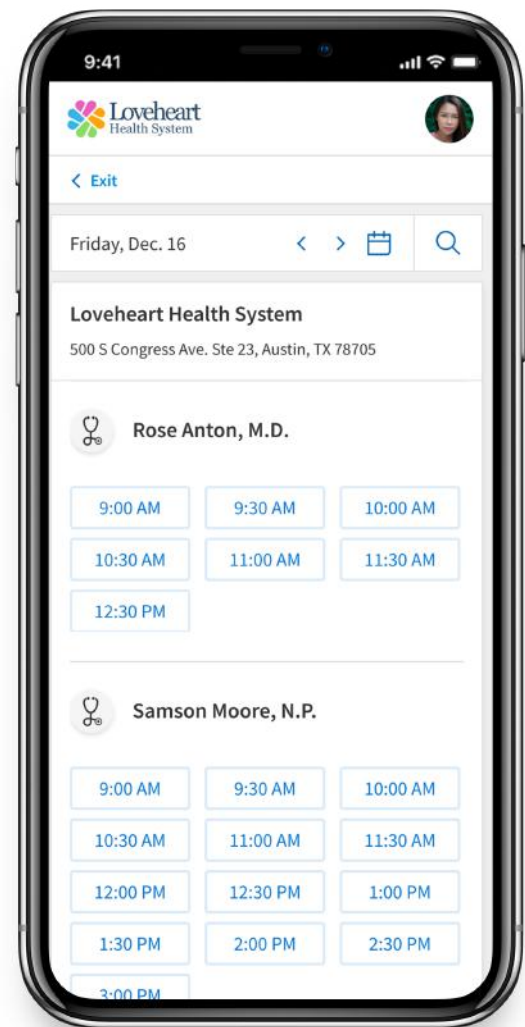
9:41

Loveheart
Health System

< Exit

Friday, Dec. 16

Loveheart Health System
500 S Congress Ave. Ste 23, Austin, TX 78705

Rose Anton, M.D.

9:00 AM
9:30 AM
10:00 AM
10:30 AM
11:00 AM
11:30 AM
12:30 PM

Samson Moore, N.P.

9:00 AM
9:30 AM
10:00 AM
10:30 AM
11:00 AM
11:30 AM
12:00 PM
12:30 PM
1:00 PM
1:30 PM
2:00 PM
2:30 PM
3:00 PM